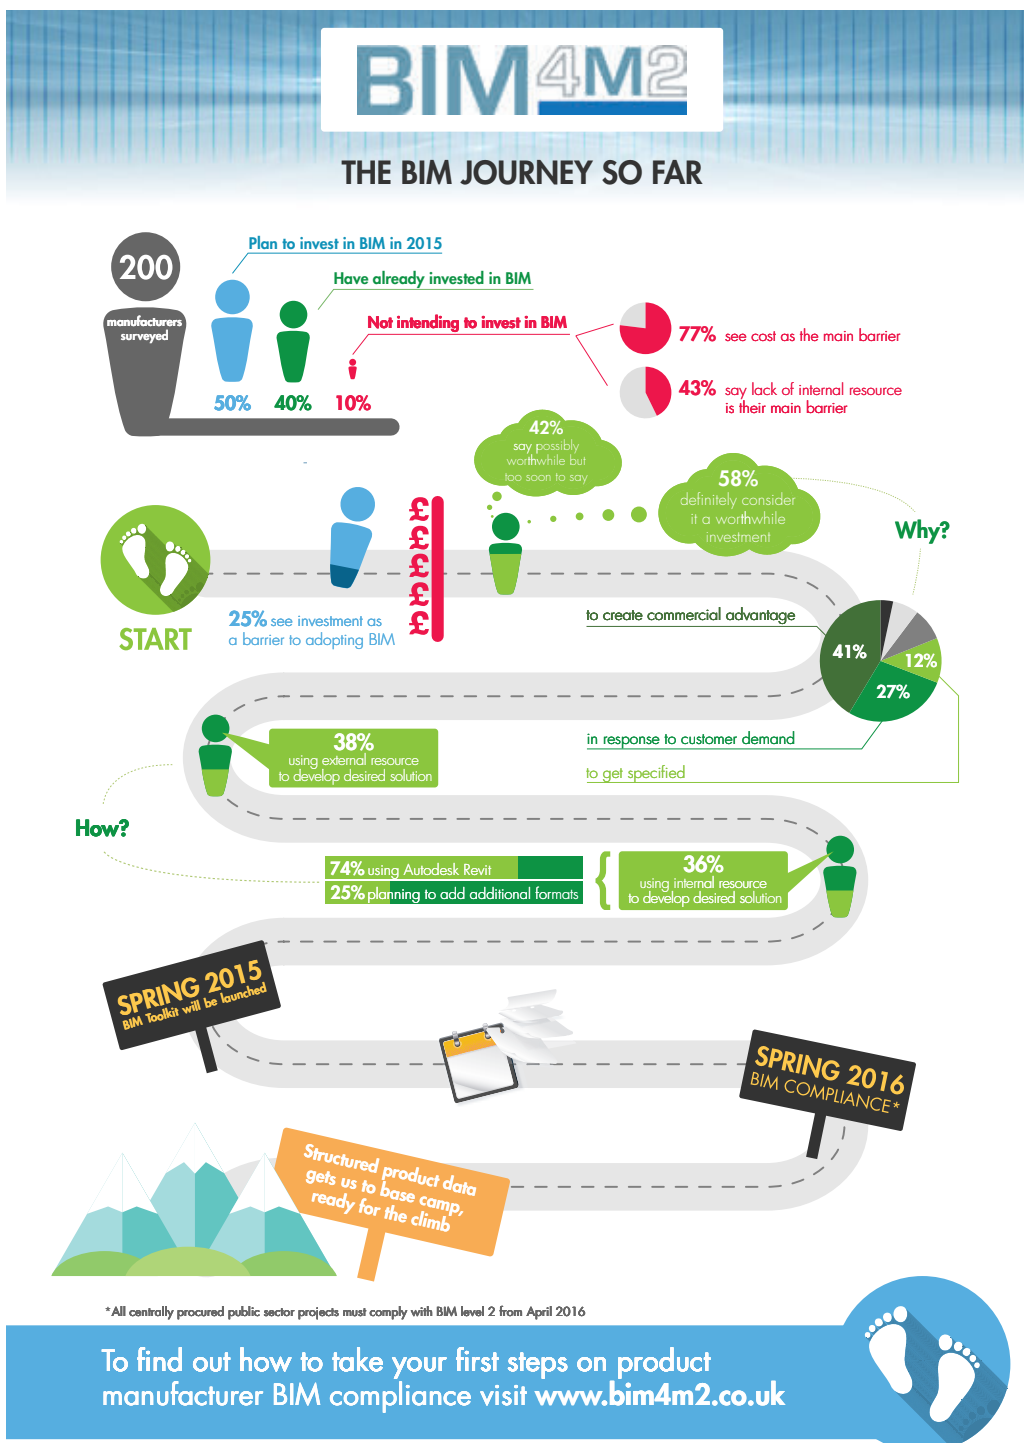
BIM4M2

THE BIM JOURNEY SO FAR

200 manufacturers surveyed

Plan to invest in BIM in 2015

Have already invested in BIM

Not intending to invest in BIM

50% 40% 10%

77% see cost as the main barrier

43% say lack of internal resource is their main barrier

42% say possibly worthwhile but too soon to say

58% definitely consider it a worthwhile investment

Why?

START

25% see investment as a barrier to adopting BIM

££££££

to create commercial advantage

41% 12% 27%

in response to customer demand

to get specified

38% using external resource to develop desired solution

How?

74% using Autodesk Revit

25% planning to add additional formats

36% using internal resource to develop desired solution

SPRING 2015 BIM Toolkit will be launched

SPRING 2016 BIM COMPLIANCE*

Structured product data gets us to base camp, ready for the climb

*All centrally procured public sector projects must comply with BIM level 2 from April 2016

To find out how to take your first steps on product manufacturer BIM compliance visit www.bim4m2.co.uk